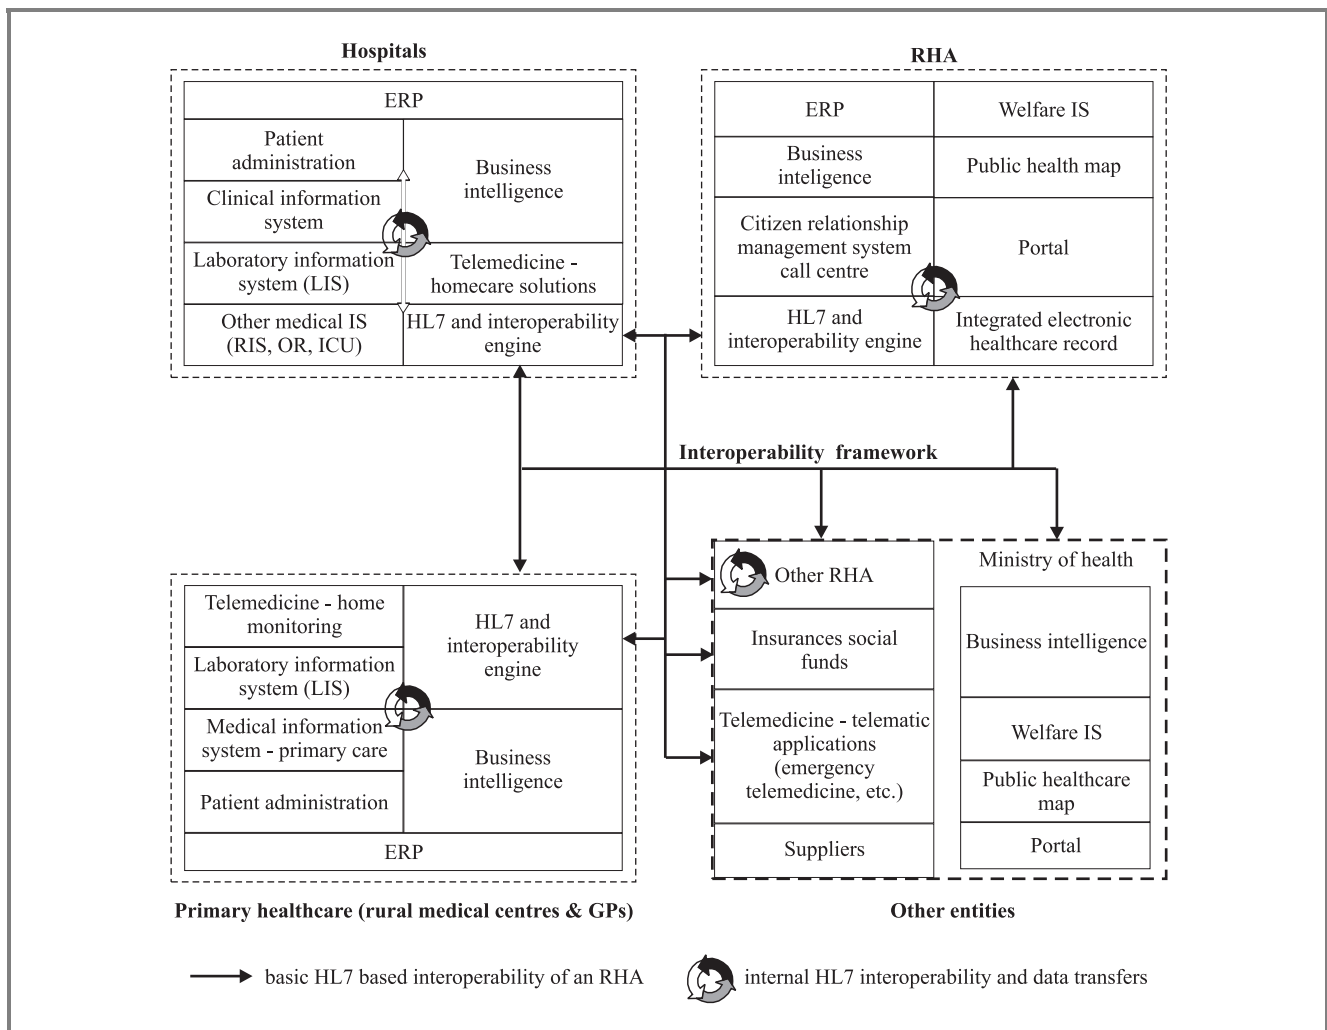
Hospitals

ERP

Patient administration

Clinical information system

Laboratory information system (LIS)

Other medical IS (RIS, OR, ICU)

Business intelligence

Telemedicine - homecare solutions

HL7 and interoperability engine

RHA

ERP

Welfare IS

Business inteligence

Public health map

Citizen relationship management system call centre

Portal

HL7 and interoperability engine

Integrated electronic healthcare record

Interoperability framework

Telemedicine - home monitoring

Laboratory information system (LIS)

Medical information system - primary care

Patient administration

HL7 and interoperability engine

Business intelligence

ERP

Other RHA

Insurances social funds

Telemedicine - telematic applications (emergency telemedicine, etc.)

Suppliers

Ministry of health

Business intelligence

Welfare IS

Public healthcare map

Portal

Primary healthcare (rural medical centres & GPs)

Other entities

basic HL7 based interoperability of an RHA

internal HL7 interoperability and data transfers